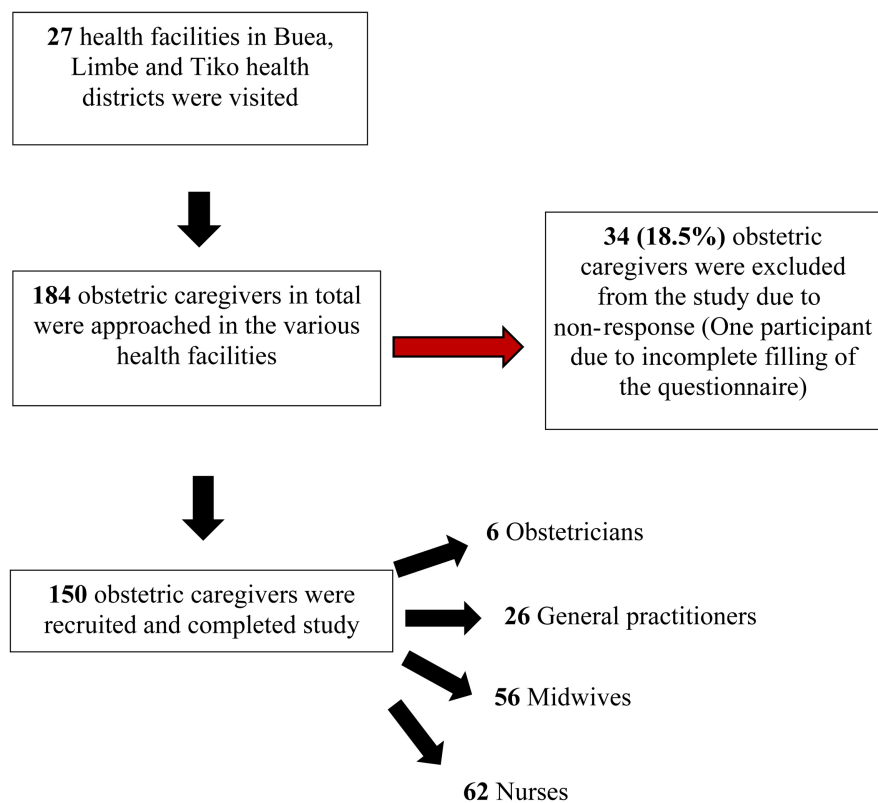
**27** health facilities in Buea, Limbe and Tiko health districts were visited

**184** obstetric caregivers in total were approached in the various health facilities

**34 (18.5%)** obstetric caregivers were excluded from the study due to non-response (One participant due to incomplete filling of the questionnaire)

**150** obstetric caregivers were recruited and completed study

**6** Obstetricians

**26** General practitioners

**56** Midwives

**62** Nurses